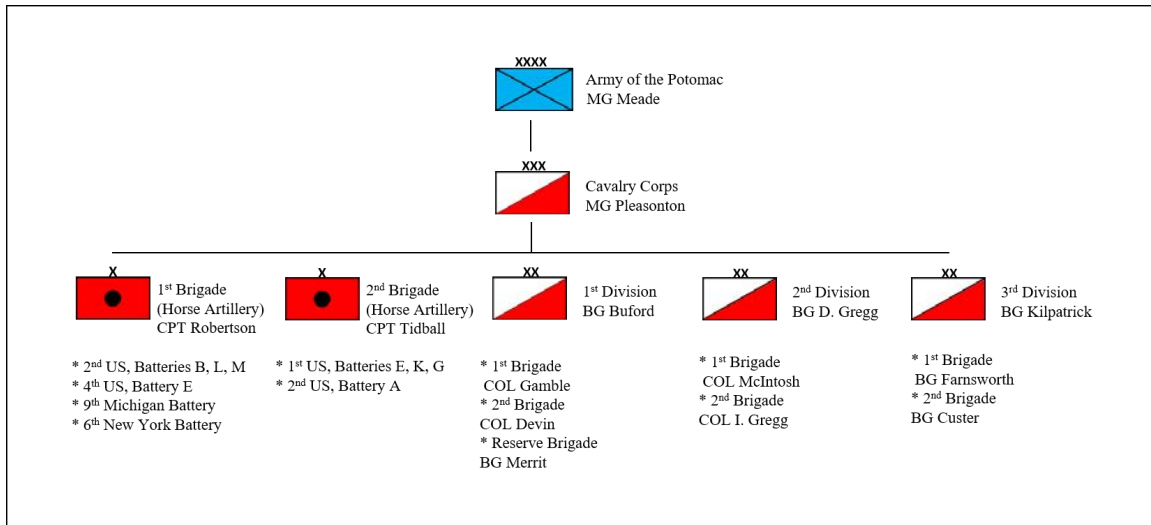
XXXX
Army of the Potomac
MG Meade

XXX
Cavalry Corps
MG Pleasonton

X
1$^{st}$ Brigade
(Horse Artillery)
CPT Robertson

* 2$^{nd}$ US, Batteries B, L, M
* 4$^{th}$ US, Battery E
* 9$^{th}$ Michigan Battery
* 6$^{th}$ New York Battery

X
2$^{nd}$ Brigade
(Horse Artillery)
CPT Tidball

* 1$^{st}$ US, Batteries E, K, G
* 2$^{nd}$ US, Battery A

XX
1$^{st}$ Division
BG Buford

* 1$^{st}$ Brigade
COL Gamble
* 2$^{nd}$ Brigade
COL Devin
* Reserve Brigade
BG Merrit

XX
2$^{nd}$ Division
BG D. Gregg

* 1$^{st}$ Brigade
COL McIntosh
* 2$^{nd}$ Brigade
COL I. Gregg

XX
3$^{rd}$ Division
BG Kilpatrick

* 1$^{st}$ Brigade
BG Farnsworth
* 2$^{nd}$ Brigade
BG Custer